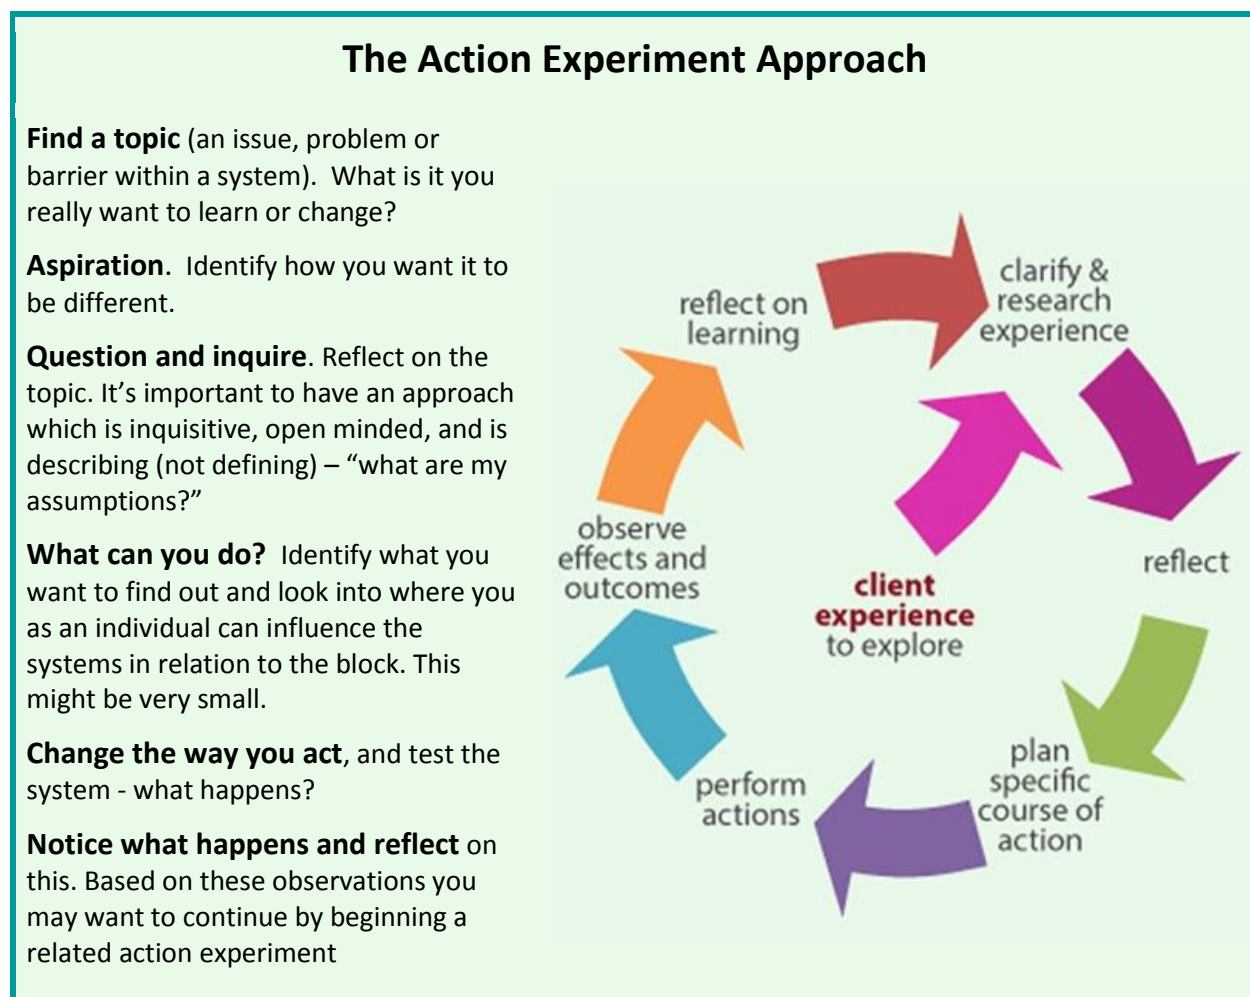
The Action Experiment Approach

**Find a topic** (an issue, problem or barrier within a system). What is it you really want to learn or change?

**Aspiration**. Identify how you want it to be different.

**Question and inquire**. Reflect on the topic. It's important to have an approach which is inquisitive, open minded, and is describing (not defining) – "what are my assumptions?"

**What can you do?** Identify what you want to find out and look into where you as an individual can influence the systems in relation to the block. This might be very small.

**Change the way you act**, and test the system - what happens?

**Notice what happens and reflect** on this. Based on these observations you may want to continue by beginning a related action experiment

reflect on learning

clarify & research experience

reflect

plan specific course of action

perform actions

observe effects and outcomes

client experience to explore